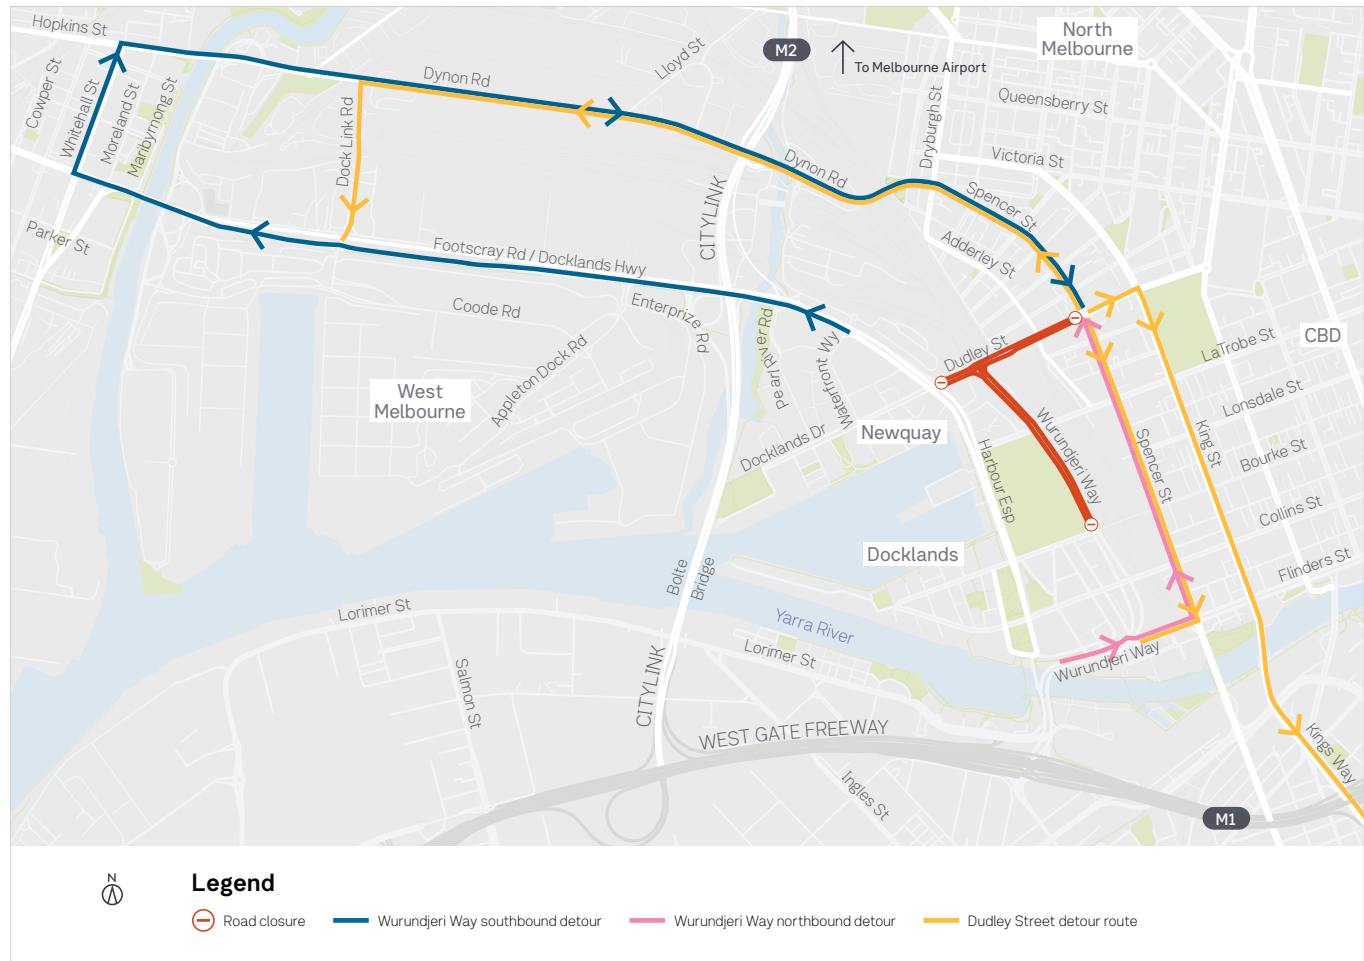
Hopkins St
Cowper St
Whitehall St
Moreland St
Maribyrnong St
Parker St
Dock Link Rd
Dynon Rd
Lloyd St
M2
To Melbourne Airport
North Melbourne
Queensberry St
Dryburgh St
Victoria St
Dynon Rd
Spencer St
Adderley St
CITYLINK
Footscray Rd / Docklands Hwy
Coode Rd
Enterprize Rd
Pearl River Rd
Waterfront Way
Dudley St
LaTrobe St
CBD
Lonsdale St
Bourke St
Collins St
Flinders St
King St
Spencer St
Wurundjeri Way
Harbour Esp
Newquay
Appleton Dock Rd
West Melbourne
Docklands Dr
Docklands
Bolte Bridge
Lorimer St
Yarra River
Lorimer St
Wurundjeri Way
Salmon St
CITYLINK
WEST GATE FREEWAY
Ingles St
Kings Way
M1

N

Legend
Road closure
Wurundjeri Way southbound detour
Wurundjeri Way northbound detour
Dudley Street detour route